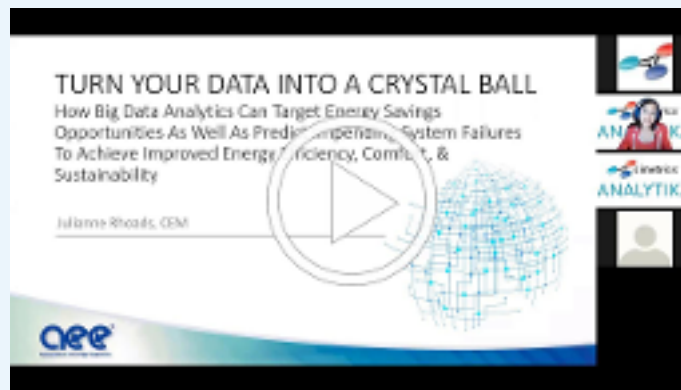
TURN YOUR DATA INTO A CRYSTAL BALL

How Big Data Analytics Can Target Energy Savings Opportunities As Well As Predict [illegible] System Failures To Achieve Improved Energy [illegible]fficiency, Comf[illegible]t, & Sustainability

Julianne Rhoads, CEM

aee

ANA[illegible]K

ANALYTIK